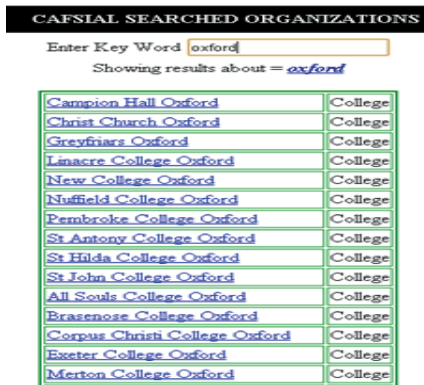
CAFSIAL SEARCHED ORGANIZATIONS

Enter Key Word oxford

Showing results about = oxford

| | |
|---|---|
| Campion Hall Oxford | College |
| Christ Church Oxford | College |
| Greyfriars Oxford | College |
| Linacre College Oxford | College |
| New College Oxford | College |
| Nuffield College Oxford | College |
| Pembroke College Oxford | College |
| St Antony College Oxford | College |
| St Hilda College Oxford | College |
| St John College Oxford | College |
| All Souls College Oxford | College |
| Brasenose College Oxford | College |
| Corpus Christi College Oxford | College |
| Exeter College Oxford | College |
| Merton College Oxford | College |